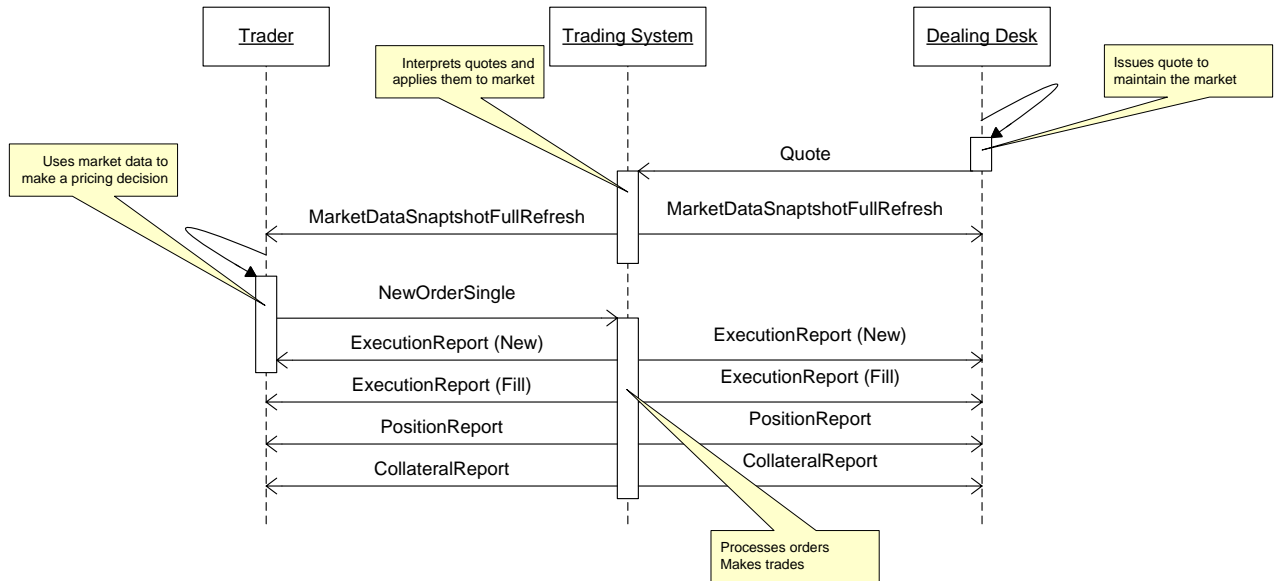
Trader

Trading System

Dealing Desk

Interprets quotes and applies them to market

Issues quote to maintain the market

Uses market data to make a pricing decision

Quote

MarketDataSnaptshotFullRefresh

MarketDataSnaptshotFullRefresh

NewOrderSingle

ExecutionReport (New)

ExecutionReport (New)

ExecutionReport (Fill)

ExecutionReport (Fill)

PositionReport

PositionReport

CollateralReport

CollateralReport

Processes orders
Makes trades